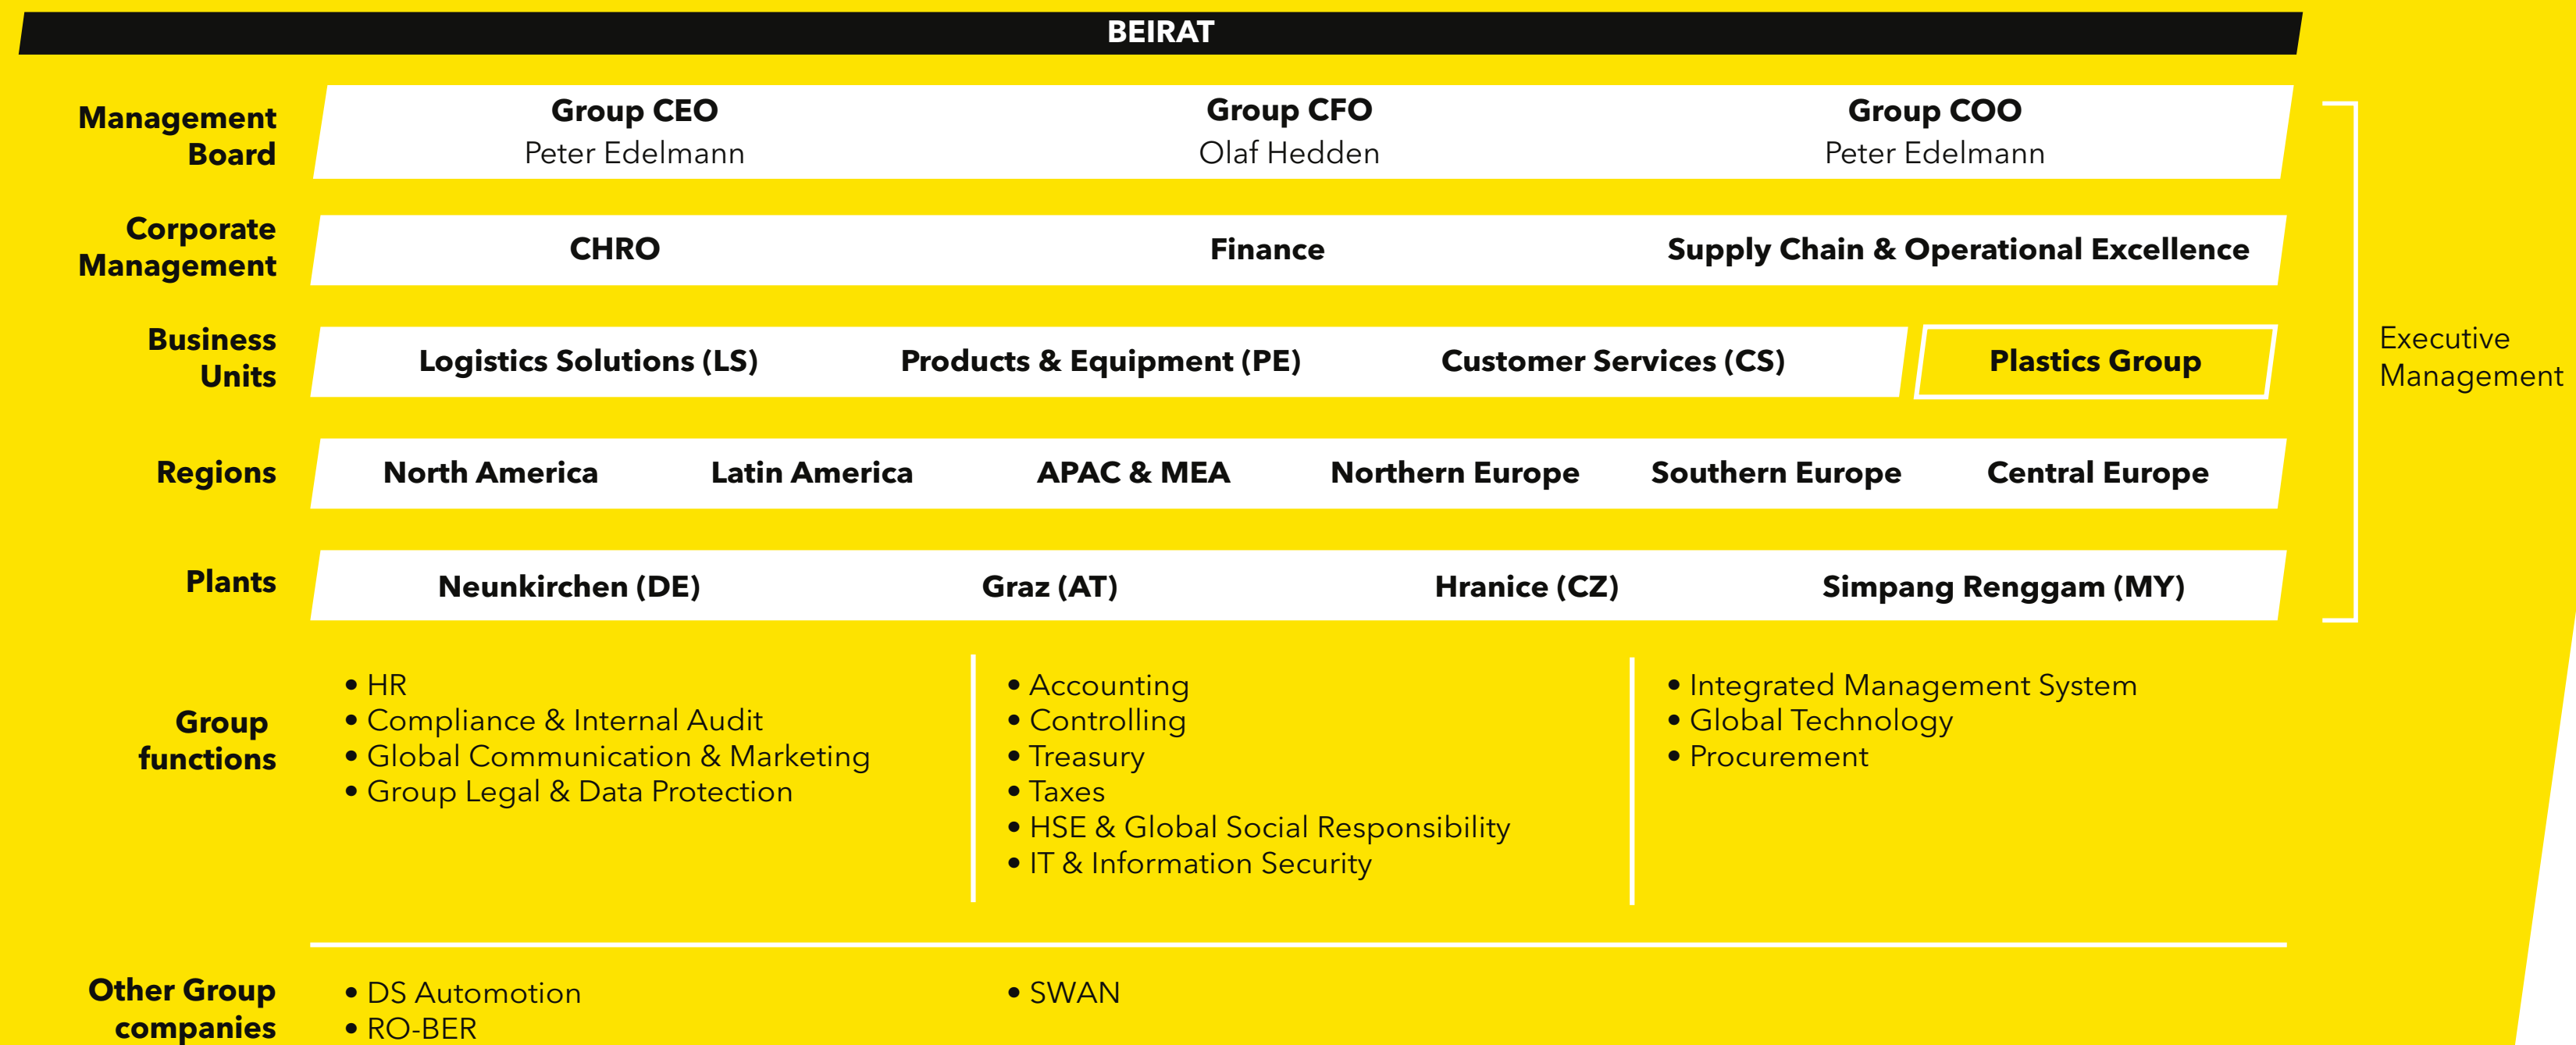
BEIRAT

Management Board

Group CEO
Peter Edelmann

Group CFO
Olaf Hedden

Group COO
Peter Edelmann

Corporate Management

CHRO

Finance

Supply Chain & Operational Excellence

Business Units

Logistics Solutions (LS)

Products & Equipment (PE)

Customer Services (CS)

Plastics Group

Executive Management

Regions

North America

Latin America

APAC & MEA

Northern Europe

Southern Europe

Central Europe

Plants

Neunkirchen (DE)

Graz (AT)

Hranice (CZ)

Simpang Renggam (MY)

Group functions

• HR
• Compliance & Internal Audit
• Global Communication & Marketing
• Group Legal & Data Protection

• Accounting
• Controlling
• Treasury
• Taxes
• HSE & Global Social Responsibility
• IT & Information Security

• Integrated Management System
• Global Technology
• Procurement

Other Group companies

• DS Automotion
• RO-BER

• SWAN